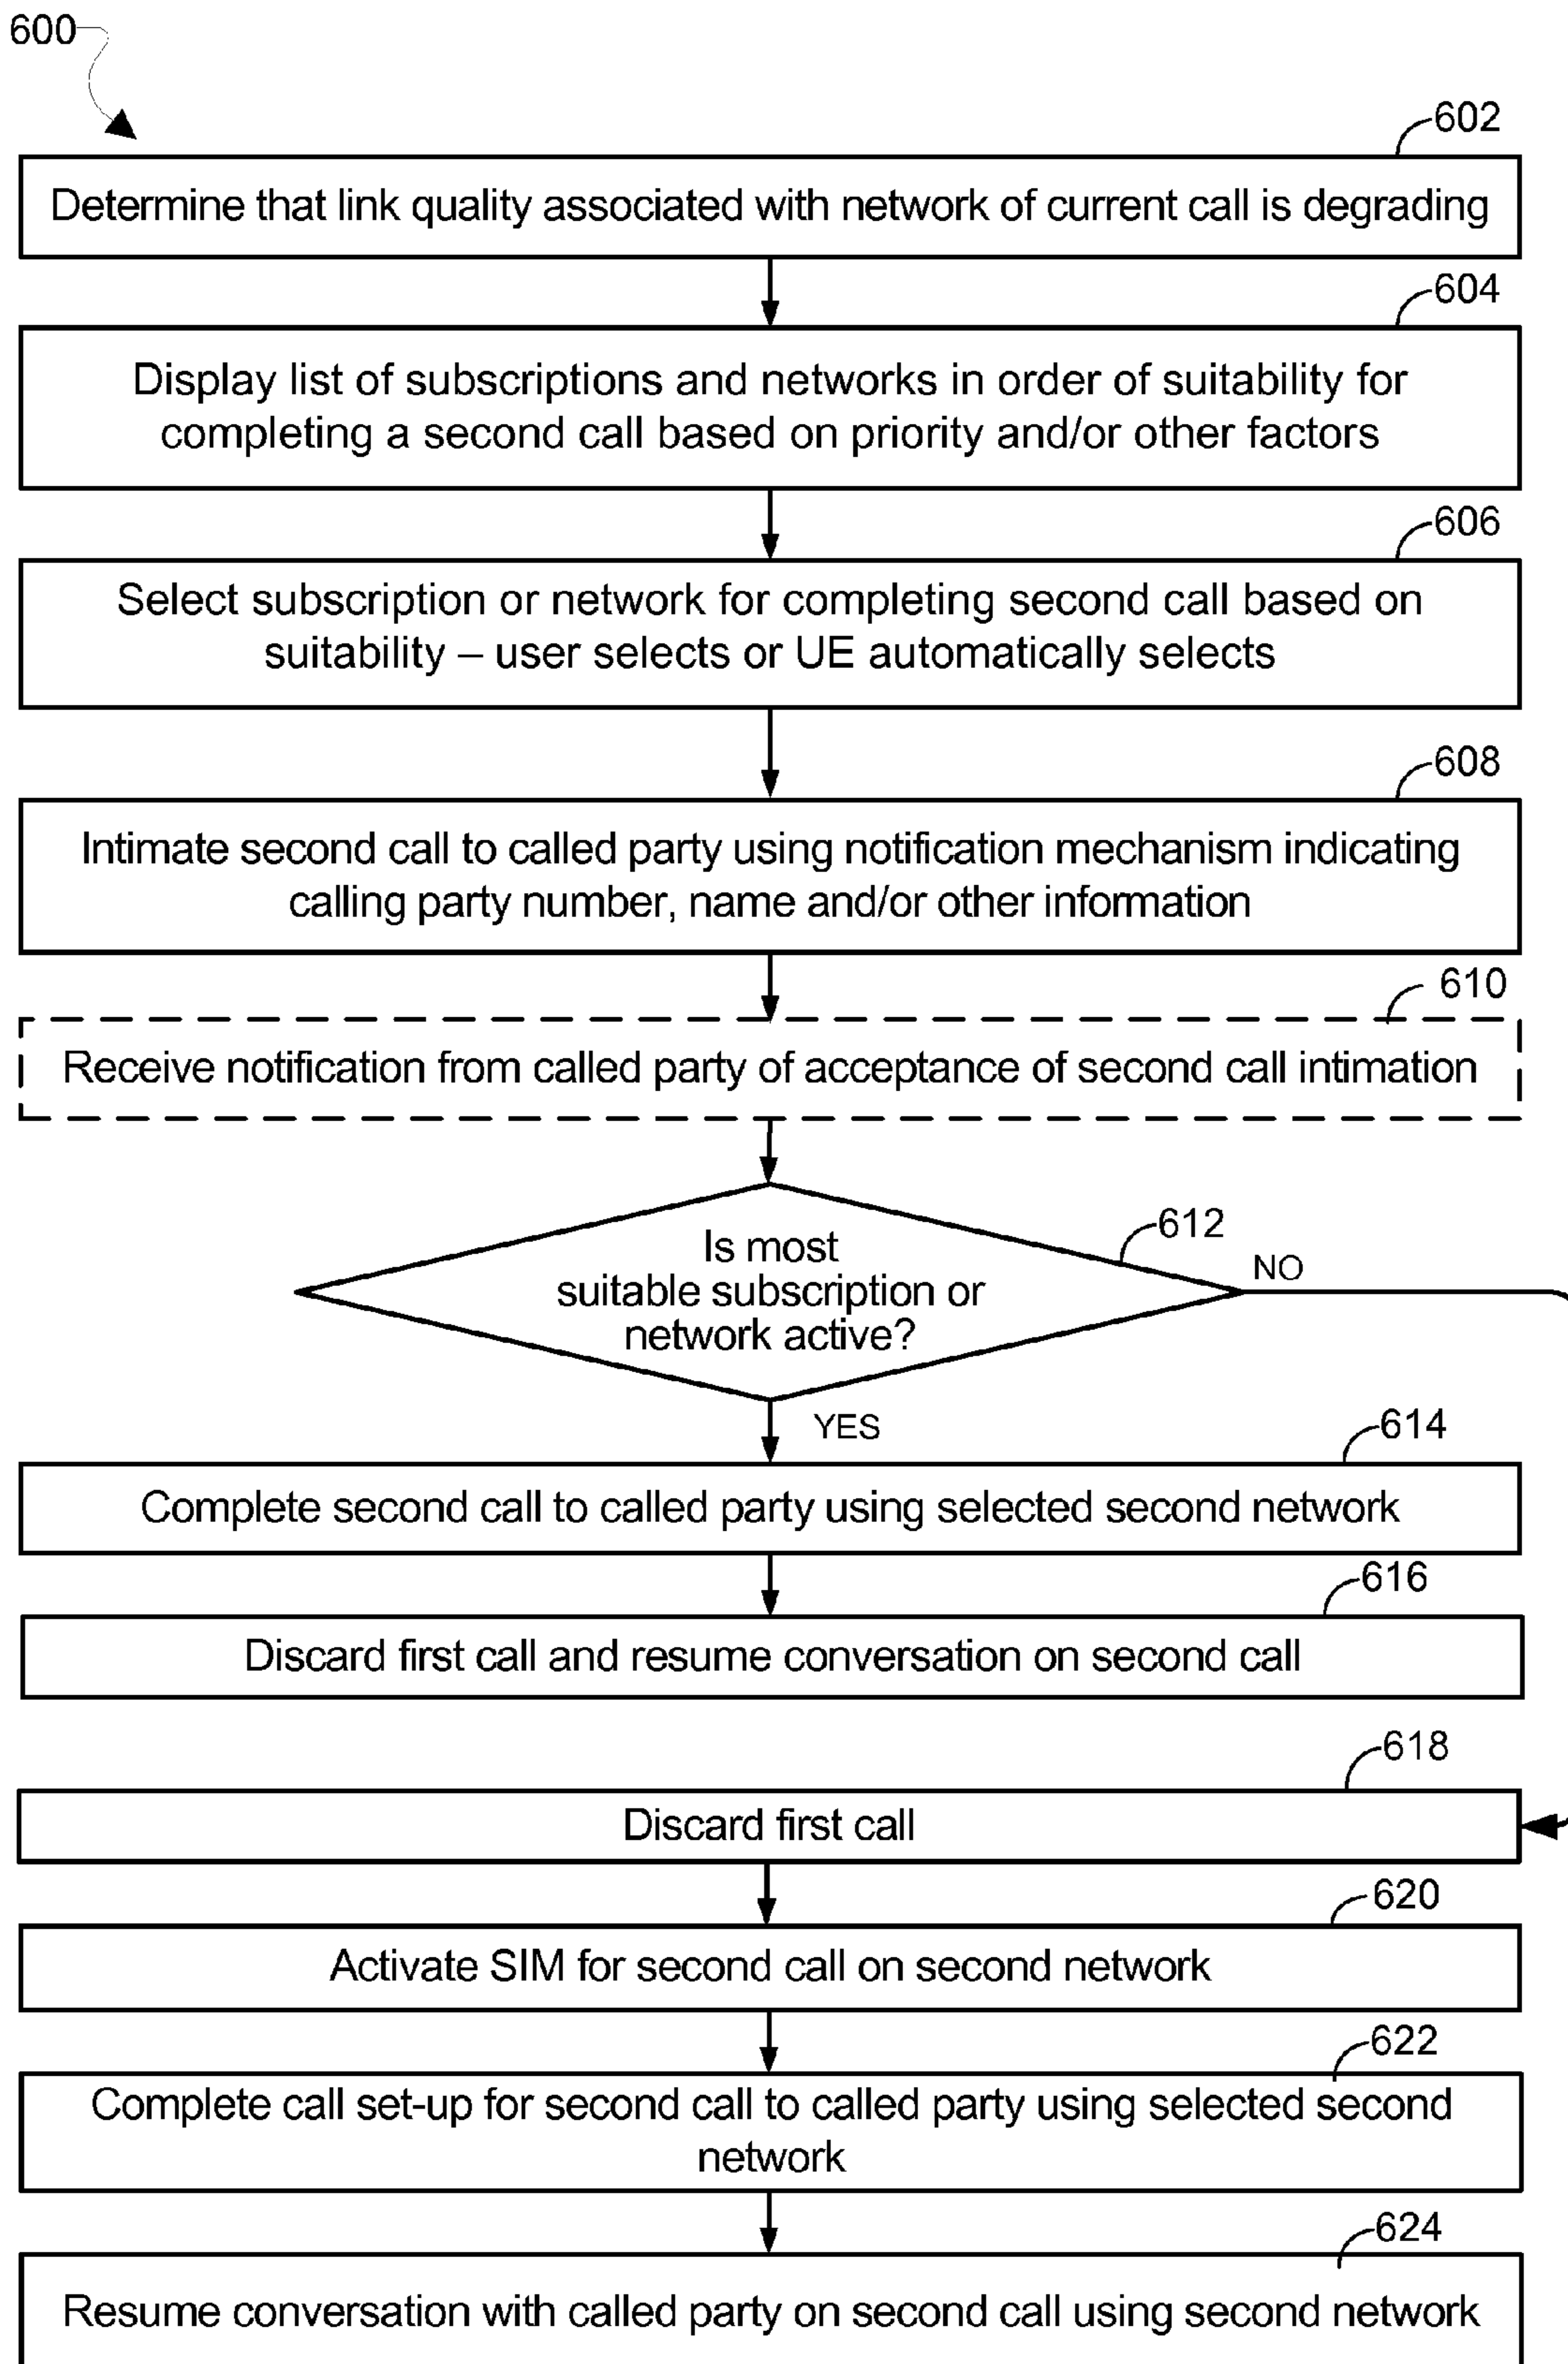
600

602

Determine that link quality associated with network of current call is degrading

604

Display list of subscriptions and networks in order of suitability for completing a second call based on priority and/or other factors

606

Select subscription or network for completing second call based on suitability – user selects or UE automatically selects

608

Intimate second call to called party using notification mechanism indicating calling party number, name and/or other information

610

Receive notification from called party of acceptance of second call intimation

612

Is most suitable subscription or network active?

NO

YES

614

Complete second call to called party using selected second network

616

Discard first call and resume conversation on second call

618

Discard first call

620

Activate SIM for second call on second network

622

Complete call set-up for second call to called party using selected second network

624

Resume conversation with called party on second call using second network